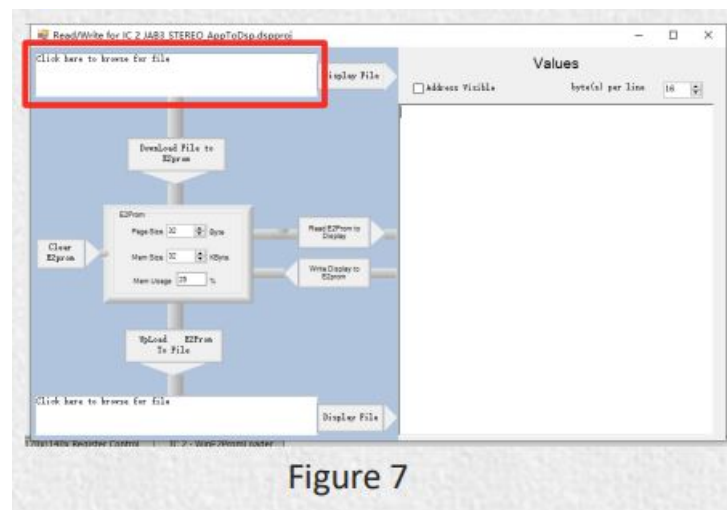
Read/Write for IC 2 JAB3 STEREO AppToDsp.dspproj

Click here to browse for file

isplay File

Values

Address Visible

byte(s) per line 16

Download File to E2prom

E2Prom

Page Size 32 Byte

Mem Size 32 KByte

Mem Usage 25 %

Clear E2prom

Read E2Prom to Display

Write Display to E2prom

UpLoad E2Prom To File

Click here to browse for file

Display File

Adau140x Register Control | IC 2 - Wire ZProm Loader

Figure 7